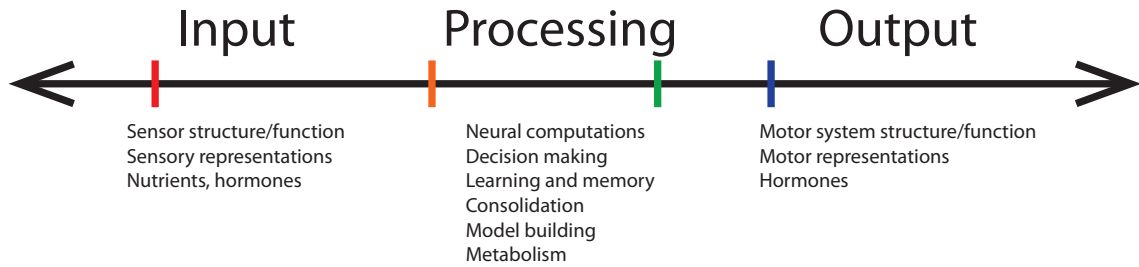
Input

Processing

Output

Sensor structure/function
Sensory representations
Nutrients, hormones

Neural computations
Decision making
Learning and memory
Consolidation
Model building
Metabolism

Motor system structure/function
Motor representations
Hormones